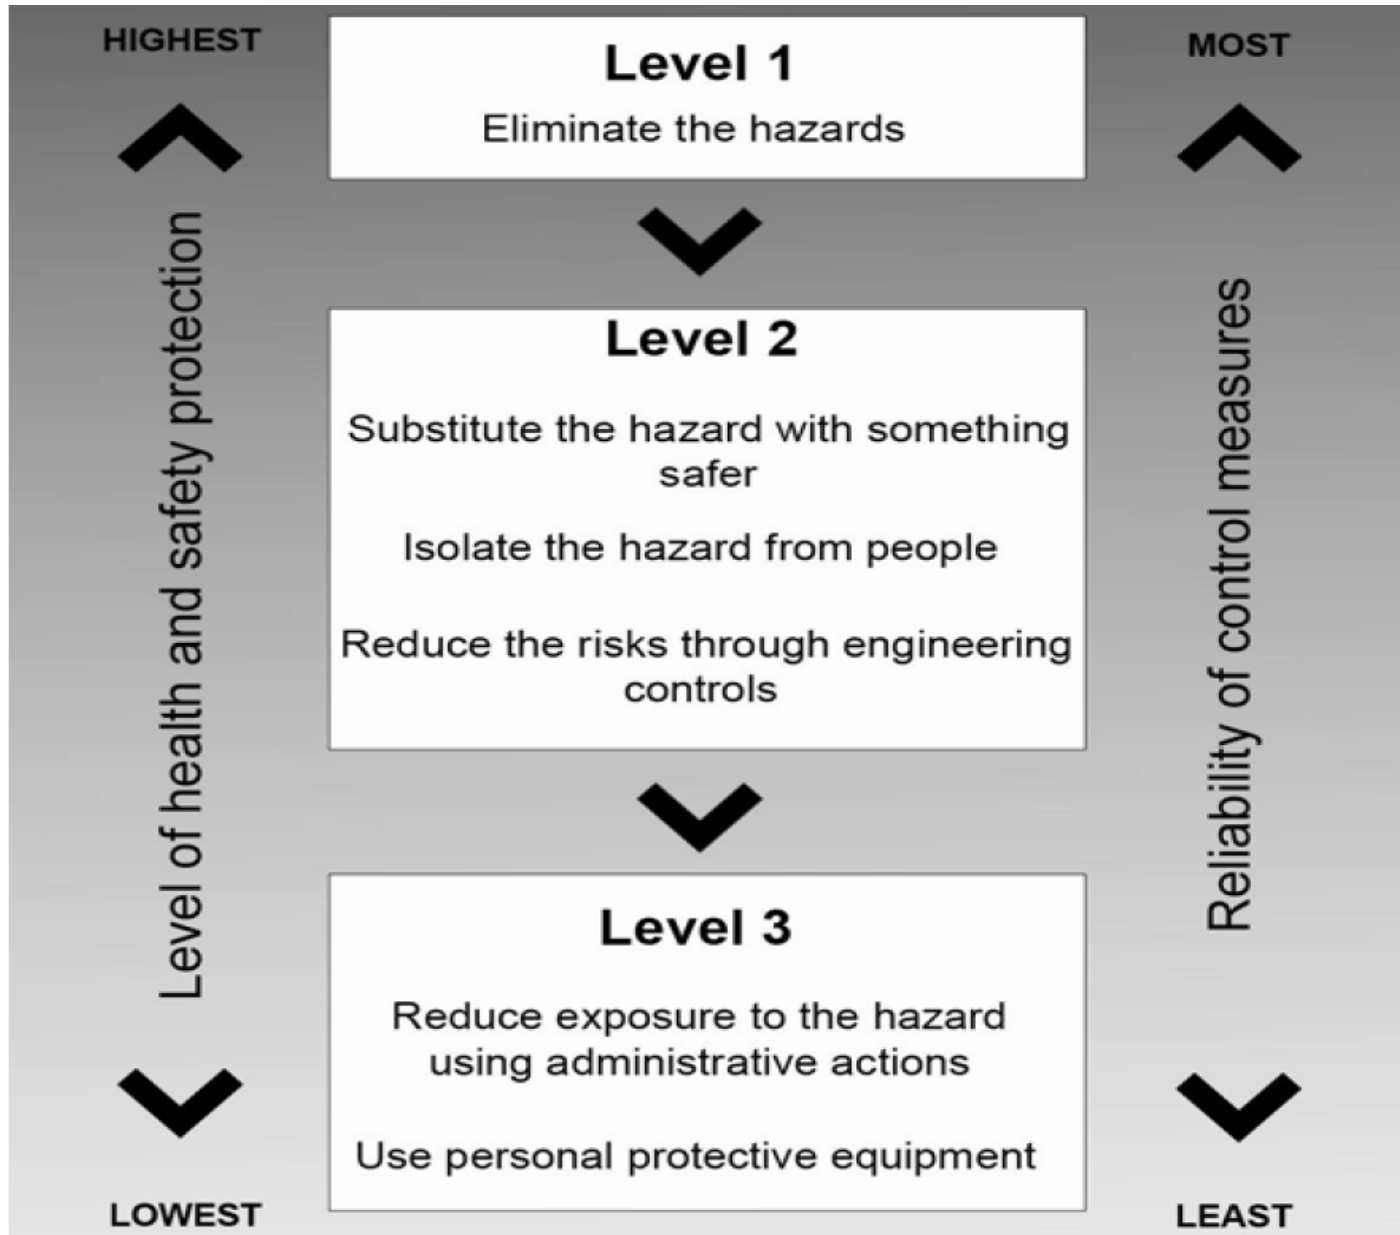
HIGHEST

Level of health and safety protection

LOWEST

Level 1

Eliminate the hazards

Level 2

Substitute the hazard with something safer

Isolate the hazard from people

Reduce the risks through engineering controls

Level 3

Reduce exposure to the hazard using administrative actions

Use personal protective equipment

MOST

Reliability of control measures

LEAST